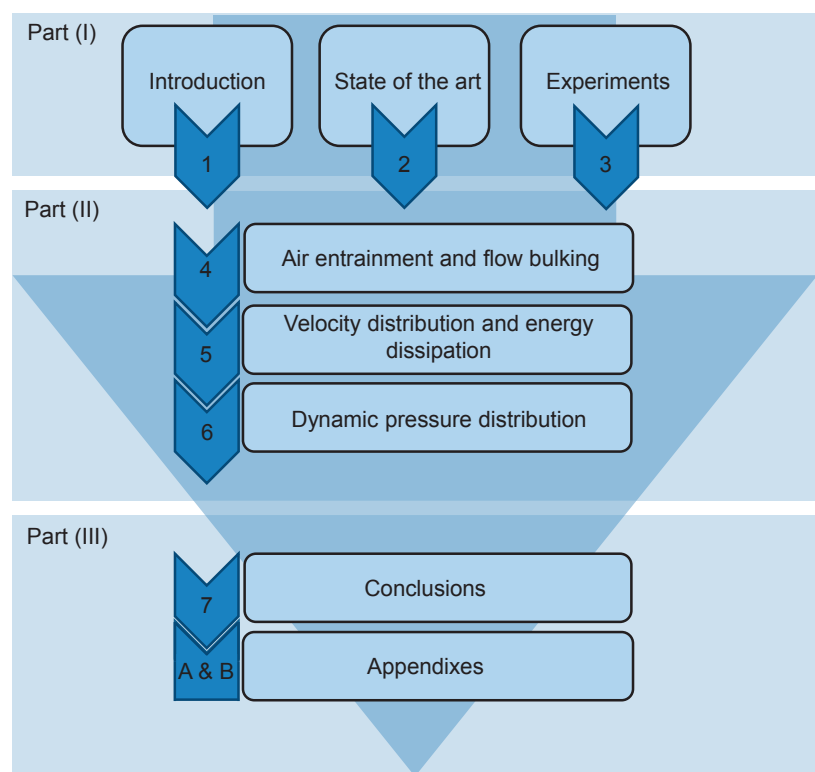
Part (I)

Introduction

1

State of the art

2

Experiments

3

Part (II)

4

Air entrainment and flow bulking

5

Velocity distribution and energy dissipation

6

Dynamic pressure distribution

Part (III)

7

Conclusions

A & B

Appendixes